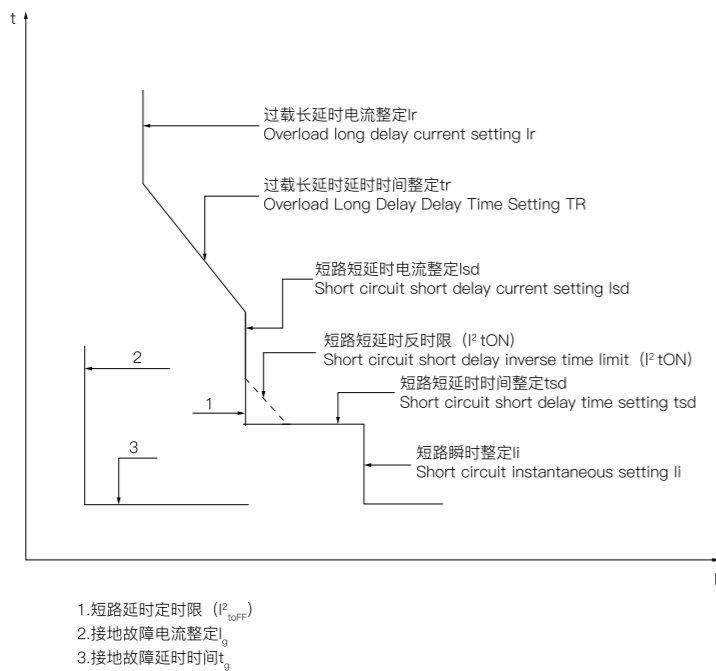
t

过载长延时电流整定Ir
Overload long delay current setting Ir

过载长延时延时时间整定tr
Overload Long Delay Delay Time Setting TR

短路短延时电流整定Isd
Short circuit short delay current setting Isd

短路短延时反时限（$I^2$ tON）
Short circuit short delay inverse time limit（$I^2$ tON）

2

短路短延时时间整定tsd
Short circuit short delay time setting tsd

1

3

短路瞬时整定Ii
Short circuit instantaneous setting Ii

I

1.短路延时定时限（$I^2_{toFF}$）
2.接地故障电流整定$I_g$
3.接地故障延时时间$t_g$